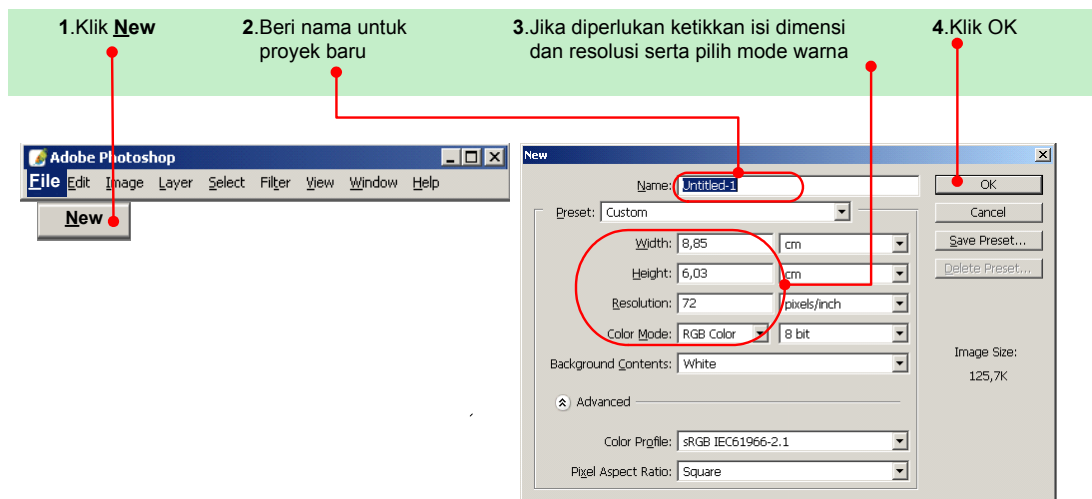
**1**.Klik **New**

**2**.Beri nama untuk proyek baru

**3**.Jika diperlukan ketikkan isi dimensi dan resolusi serta pilih mode warna

**4**.Klik OK

Adobe Photoshop

File Edit Image Layer Select Filter View Window Help

New

New

Name: Untitled-1

Preset: Custom

Width: 8,85 cm

Height: 6,03 cm

Resolution: 72 pixels/inch

Color Mode: RGB Color 8 bit

Background Contents: White

Advanced

Color Profile: sRGB IEC61966-2.1

Pixel Aspect Ratio: Square

OK

Cancel

Save Preset...

Delete Preset...

Image Size:

125,7K